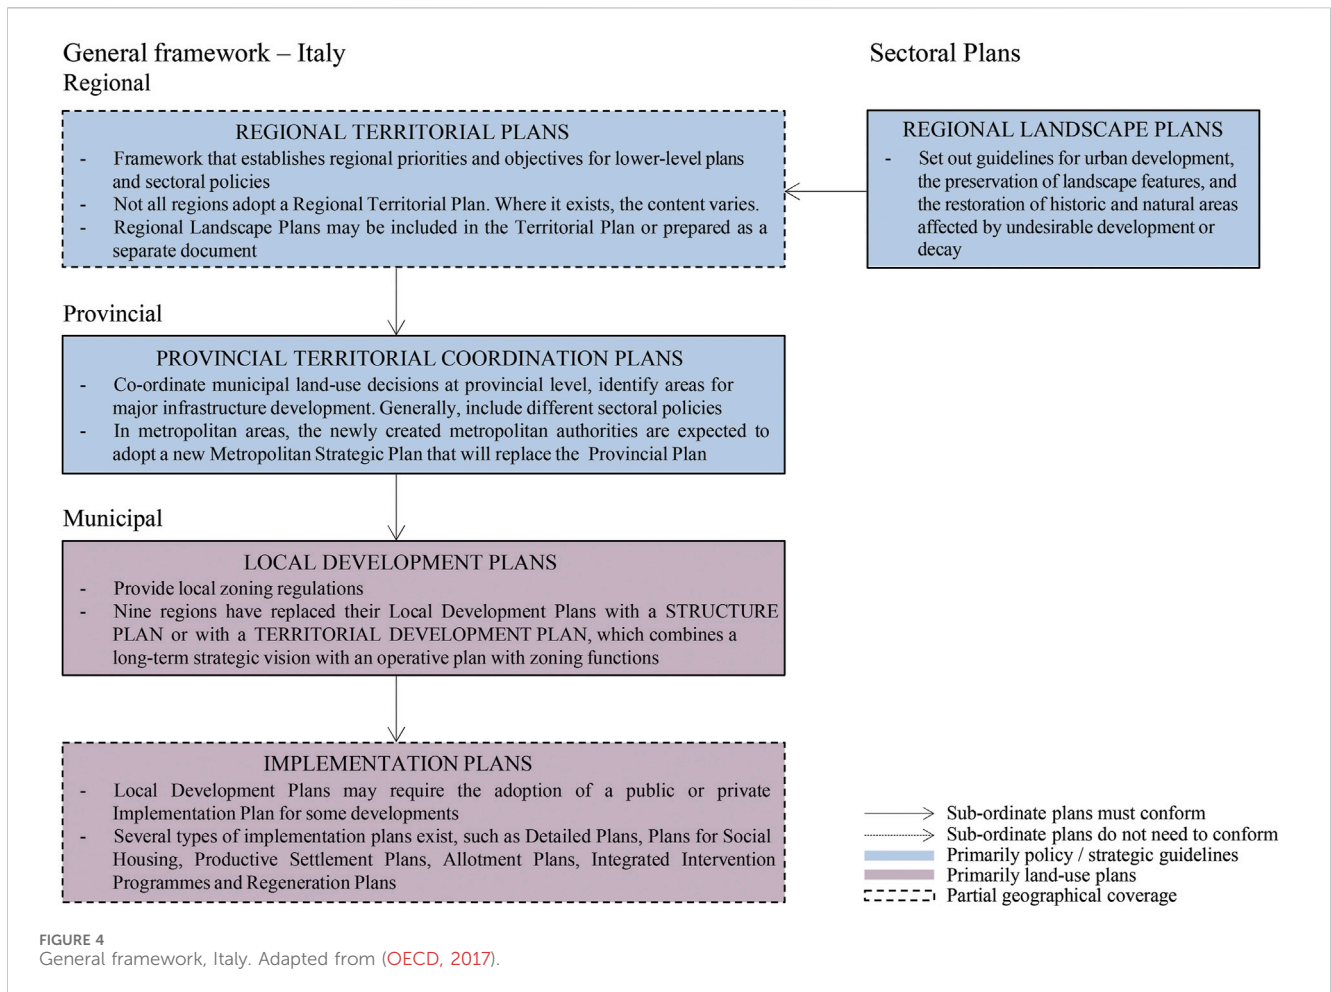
General framework – Italy

Regional

REGIONAL TERRITORIAL PLANS

- Framework that establishes regional priorities and objectives for lower-level plans and sectoral policies
- Not all regions adopt a Regional Territorial Plan. Where it exists, the content varies.
- Regional Landscape Plans may be included in the Territorial Plan or prepared as a separate document

Sectoral Plans

REGIONAL LANDSCAPE PLANS

- Set out guidelines for urban development, the preservation of landscape features, and the restoration of historic and natural areas affected by undesirable development or decay

Provincial

PROVINCIAL TERRITORIAL COORDINATION PLANS

- Co-ordinate municipal land-use decisions at provincial level, identify areas for major infrastructure development. Generally, include different sectoral policies
- In metropolitan areas, the newly created metropolitan authorities are expected to adopt a new Metropolitan Strategic Plan that will replace the Provincial Plan

Municipal

LOCAL DEVELOPMENT PLANS

- Provide local zoning regulations
- Nine regions have replaced their Local Development Plans with a STRUCTURE PLAN or with a TERRITORIAL DEVELOPMENT PLAN, which combines a long-term strategic vision with an operative plan with zoning functions

IMPLEMENTATION PLANS

- Local Development Plans may require the adoption of a public or private Implementation Plan for some developments
- Several types of implementation plans exist, such as Detailed Plans, Plans for Social Housing, Productive Settlement Plans, Allotment Plans, Integrated Intervention Programmes and Regeneration Plans

Sub-ordinate plans must conform
Sub-ordinate plans do not need to conform
Primarily policy / strategic guidelines
Primarily land-use plans
Partial geographical coverage

FIGURE 4
General framework, Italy. Adapted from (OECD, 2017).